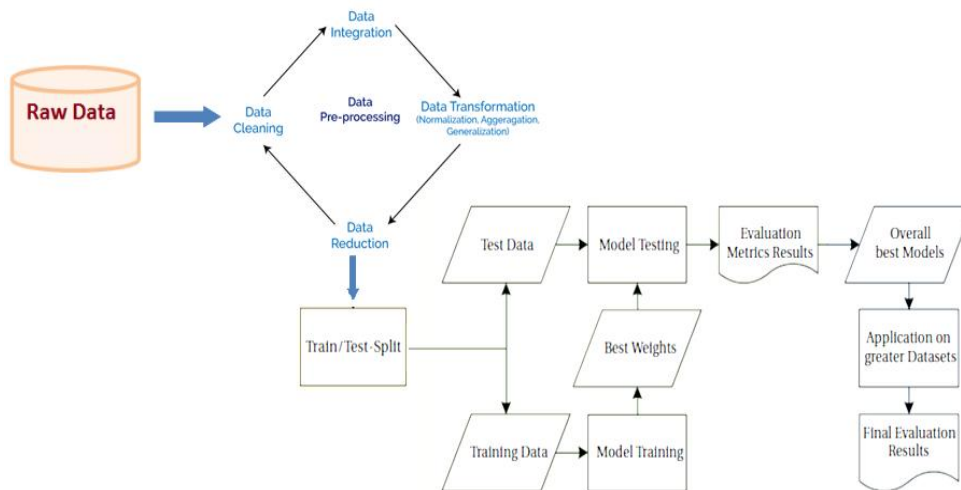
Raw Data

Data Integration

Data Cleaning

Data Pre-processing

Data Transformation (Normalization, Aggeragation, Generalization)

Data Reduction

Train/Test-Split

Test Data

Model Testing

Evaluation Metrics Results

Overall best Models

Best Weights

Application on greater Datasets

Training Data

Model Training

Final Evaluation Results